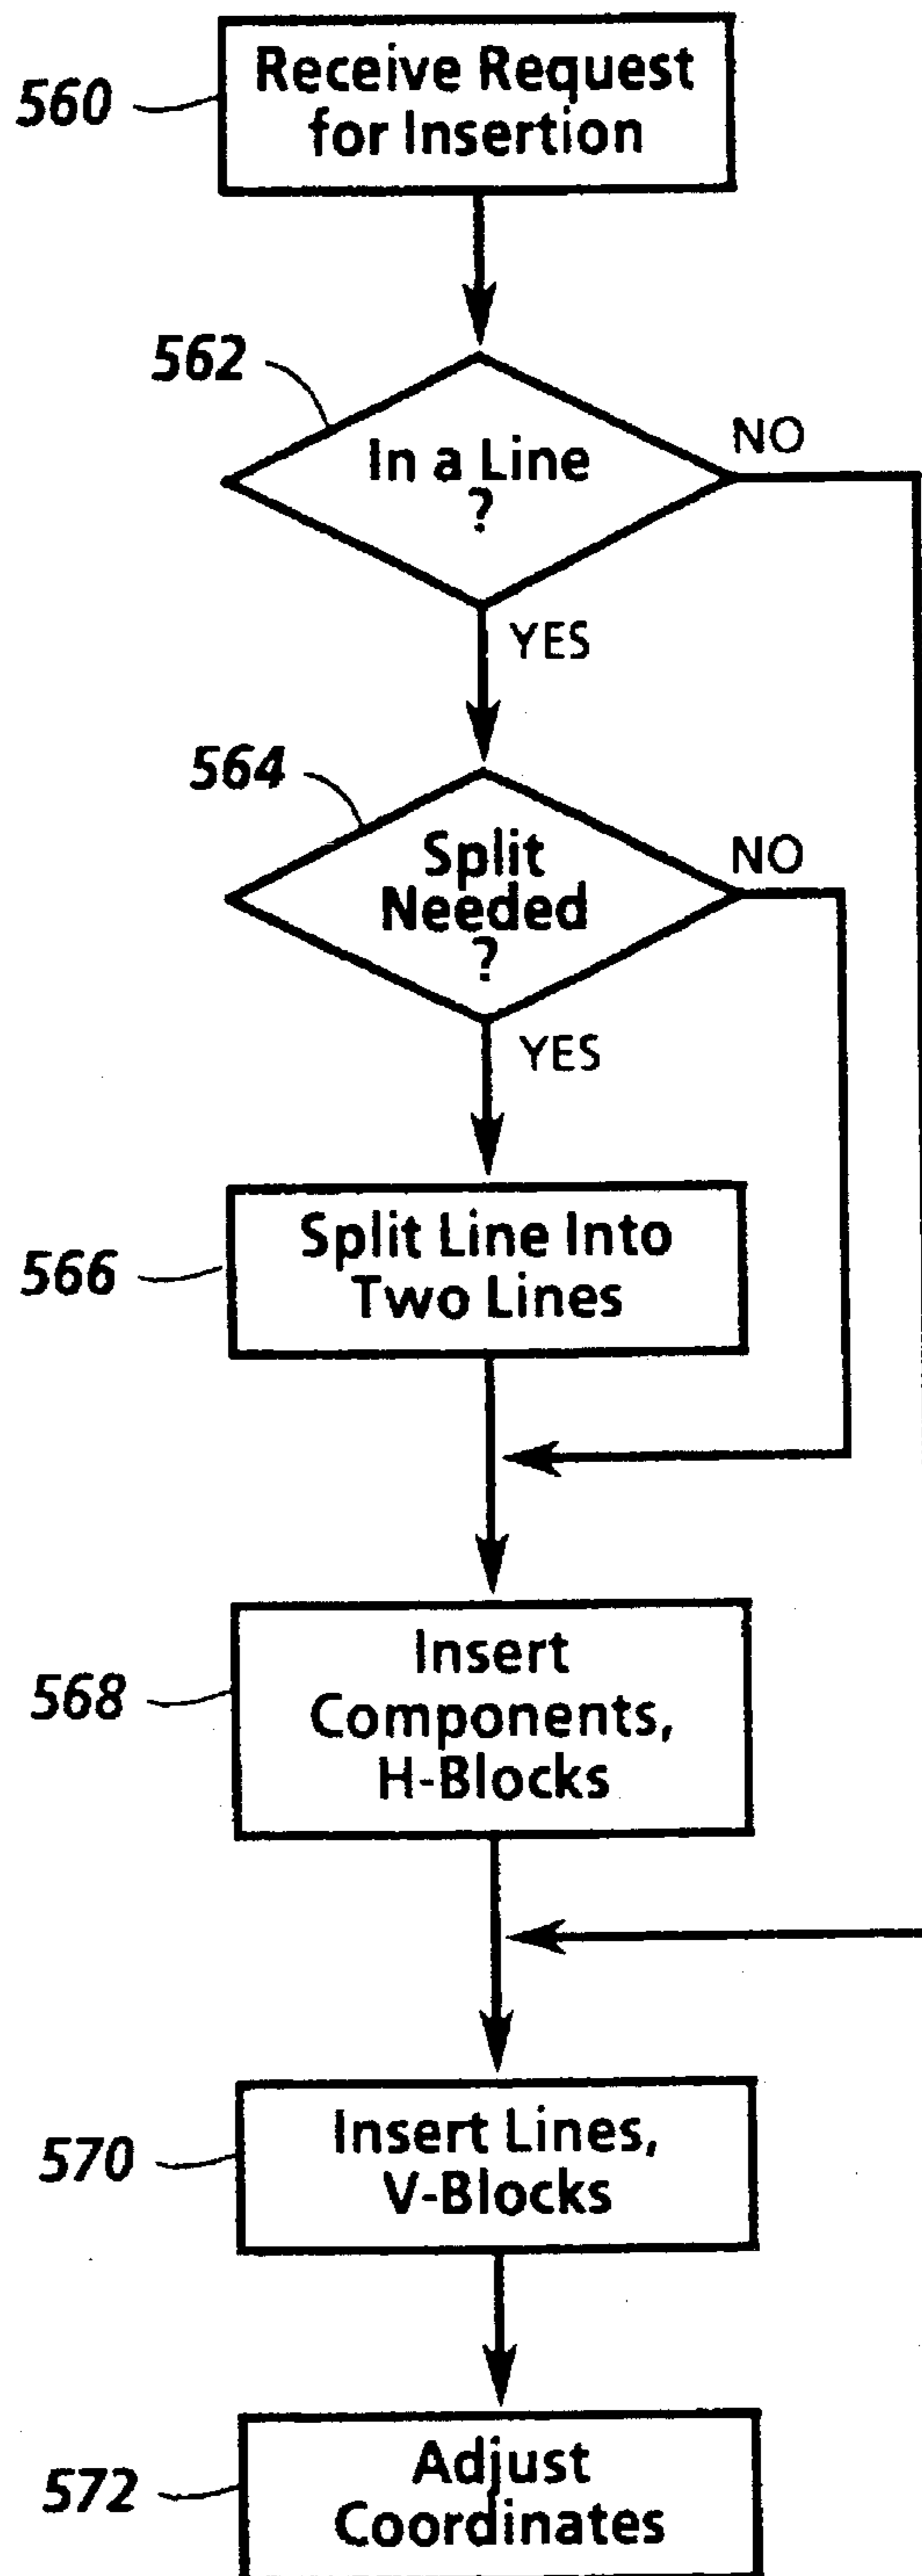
560
Receive Request for Insertion

562
In a Line ?
NO
YES

564
Split Needed ?
NO
YES

566
Split Line Into Two Lines

568
Insert Components, H-Blocks

570
Insert Lines, V-Blocks

572
Adjust Coordinates